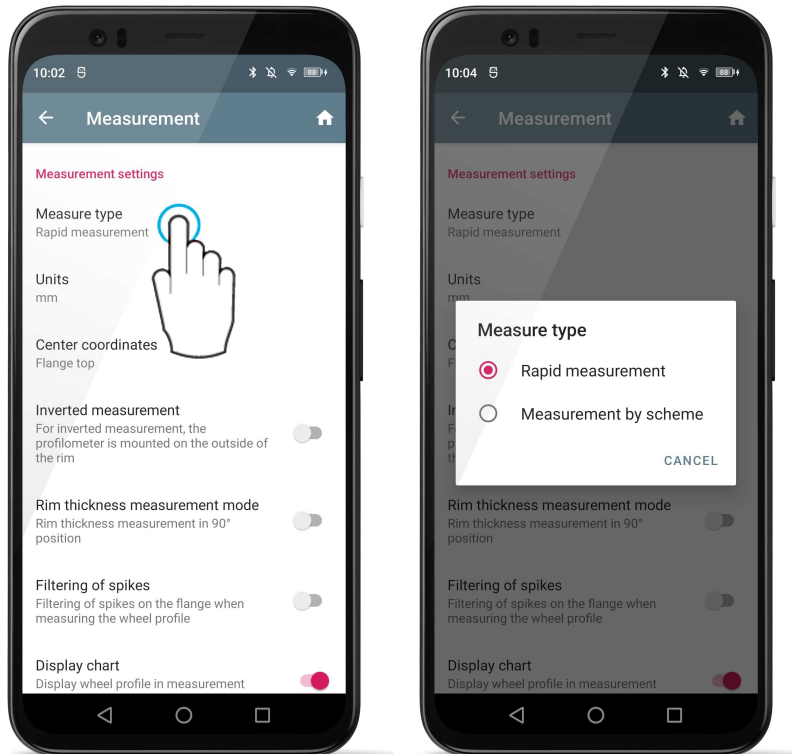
10:02 88

Measurement

Measurement settings

Measure type
Rapid measurement

Units
mm

Center coordinates
Flange top

Inverted measurement
For inverted measurement, the profilometer is mounted on the outside of the rim

Rim thickness measurement mode
Rim thickness measurement in 90° position

Filtering of spikes
Filtering of spikes on the flange when measuring the wheel profile

Display chart
Display wheel profile in measurement

10:04 88

Measurement

Measurement settings

Measure type
Rapid measurement

Units
mm

Measure type

Rapid measurement

Measurement by scheme

CANCEL

Rim thickness measurement mode
Rim thickness measurement in 90° position

Filtering of spikes
Filtering of spikes on the flange when measuring the wheel profile

Display chart
Display wheel profile in measurement